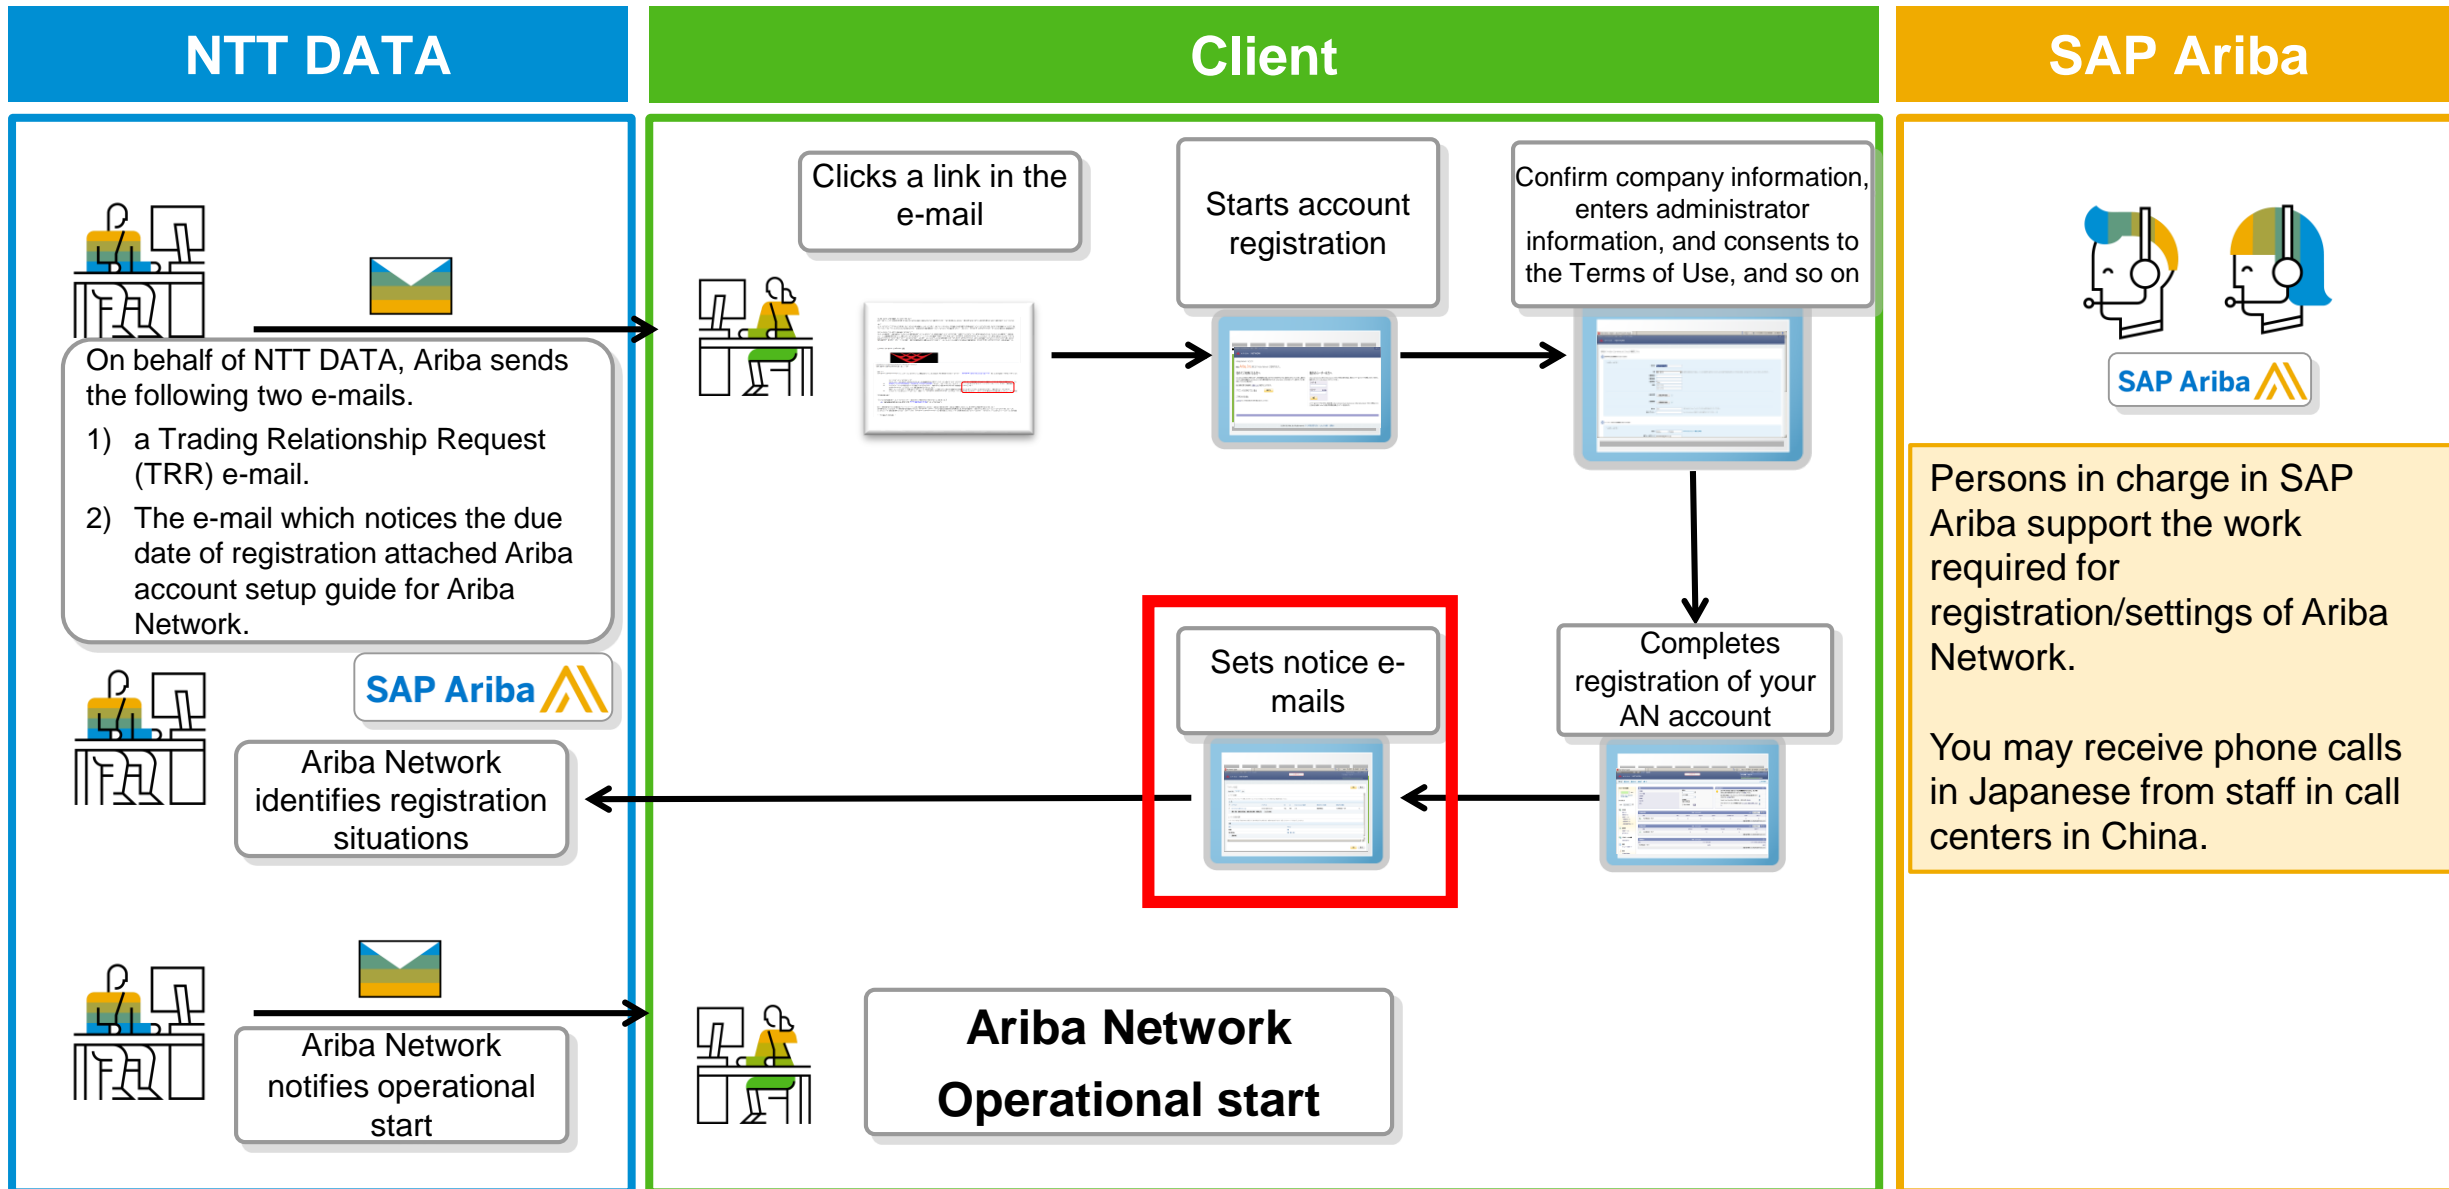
NTT DATA

Client

SAP Ariba

On behalf of NTT DATA, Ariba sends the following two e-mails.

1) a Trading Relationship Request (TRR) e-mail.

2) The e-mail which notices the due date of registration attached Ariba account setup guide for Ariba Network.

SAP Ariba

Ariba Network identifies registration situations

Ariba Network notifies operational start

Clicks a link in the e-mail

Starts account registration

Confirm company information, enters administrator information, and consents to the Terms of Use, and so on

Completes registration of your AN account

Sets notice e-mails

Ariba Network Operational start

SAP Ariba

Persons in charge in SAP Ariba support the work required for registration/settings of Ariba Network.

You may receive phone calls in Japanese from staff in call centers in China.